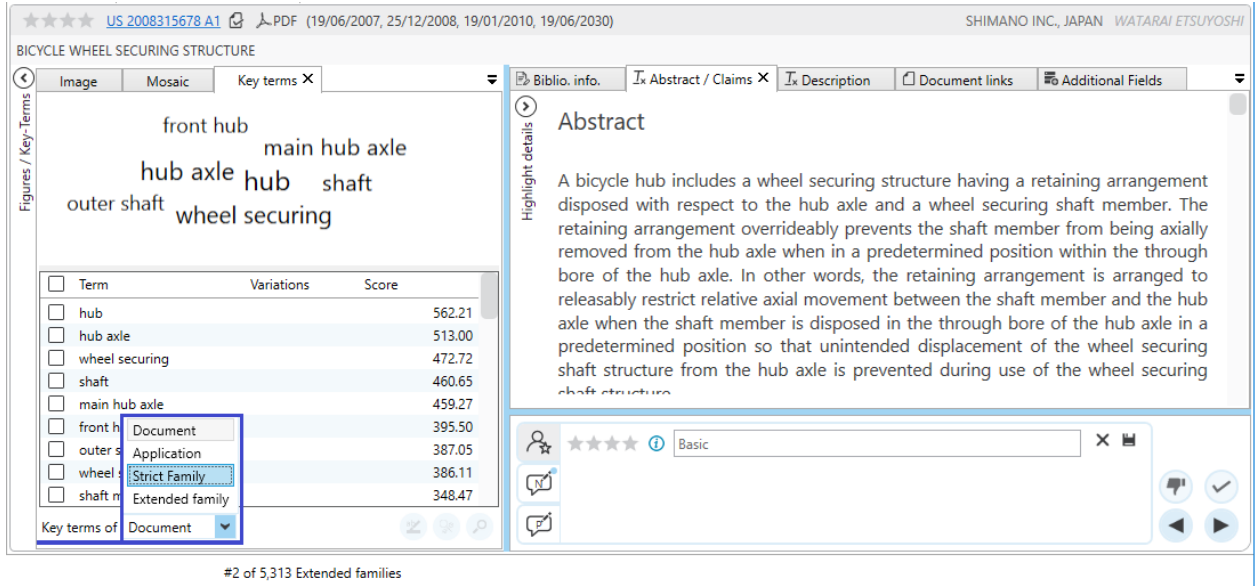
US 2008315678 A1 PDF (19/06/2007, 25/12/2008, 19/01/2010, 19/06/2030) SHIMANO INC., JAPAN WATARAI ETSUYOSHI

BICYCLE WHEEL SECURING STRUCTURE

Figures / Key-Terms

Image | Mosaic | Key terms ✕

front hub
main hub axle
hub axle
hub
shaft
outer shaft
wheel securing

| Term | Variations | Score |
|---|---|---|
| hub | | 562.21 |
| hub axle | | 513.00 |
| wheel securing | | 472.72 |
| shaft | | 460.65 |
| main hub axle | | 459.27 |
| front h | | 395.50 |
| outer s | | 387.05 |
| wheel s | | 386.11 |
| shaft m | | 348.47 |

Document
Application
Strict Family
Extended family

Key terms of Document

Biblio. info. | Abstract / Claims ✕ | Description | Document links | Additional Fields

Highlight details

Abstract

A bicycle hub includes a wheel securing structure having a retaining arrangement disposed with respect to the hub axle and a wheel securing shaft member. The retaining arrangement overrideably prevents the shaft member from being axially removed from the hub axle when in a predetermined position within the through bore of the hub axle. In other words, the retaining arrangement is arranged to releasably restrict relative axial movement between the shaft member and the hub axle when the shaft member is disposed in the through bore of the hub axle in a predetermined position so that unintended displacement of the wheel securing shaft structure from the hub axle is prevented during use of the wheel securing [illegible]

Basic

#2 of 5,313 Extended families